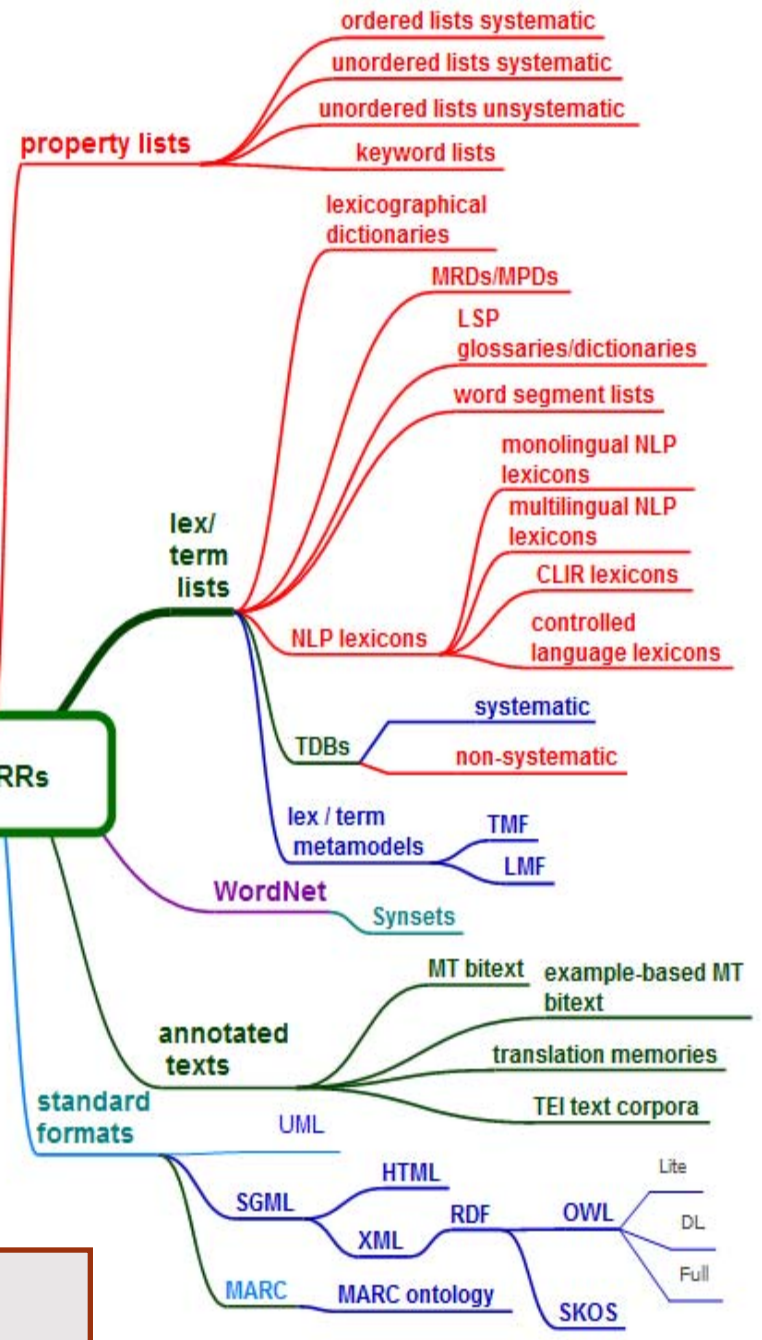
property lists

ordered lists systematic

unordered lists systematic

unordered lists unsystematic

keyword lists

lex/ term lists

lexicographical dictionaries

MRDs/MPDs

LSP glossaries/dictionaries

word segment lists

NLP lexicons

monolingual NLP lexicons

multilingual NLP lexicons

CLIR lexicons

controlled language lexicons

TDBs

systematic

non-systematic

lex / term metamodels

TMF

LMF

RRs

WordNet

Synsets

annotated texts

MT bitext

example-based MT bitext

translation memories

TEI text corpora

standard formats

UML

SGML

HTML

XML

RDF

OWL

Lite

DL

Full

SKOS

MARC

MARC ontology